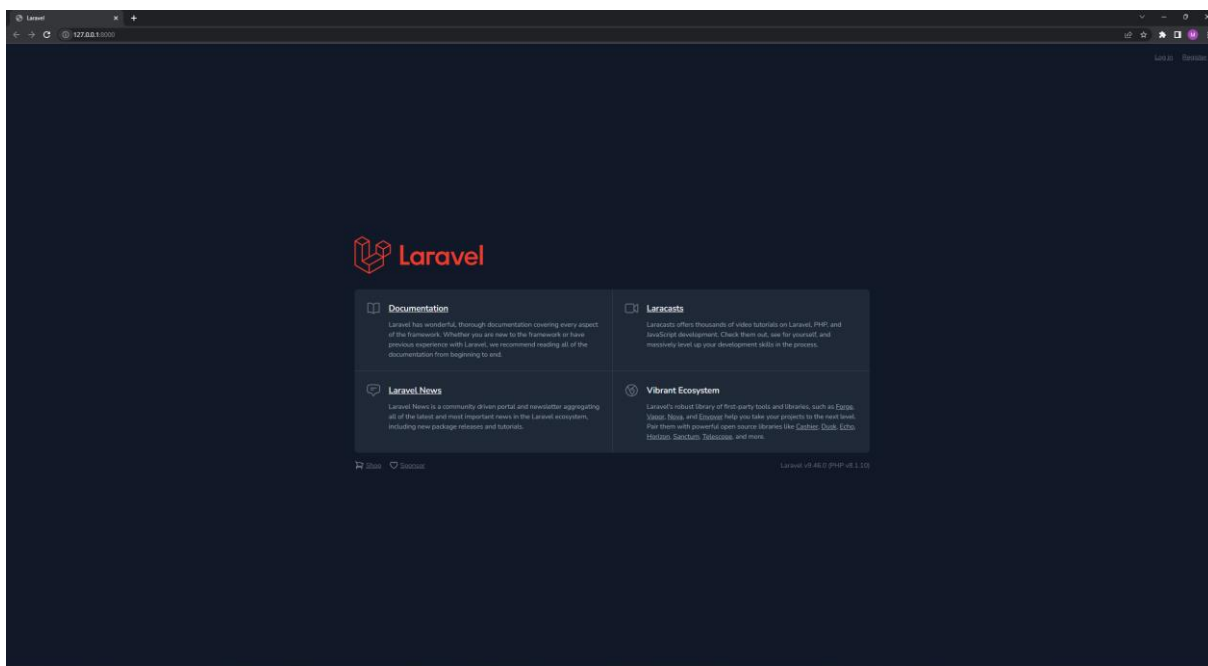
Laravel
127.0.0.1:8000

Log in Register

Laravel

Documentation

Laravel has wonderful, thorough documentation covering every aspect of the framework. Whether you are new to the framework or have previous experience with Laravel, we recommend reading all of the documentation from beginning to end.

Laracasts

Laracasts offers thousands of video tutorials on Laravel, PHP, and JavaScript development. Check them out, see for yourself, and massively level up your development skills in the process.

Laravel News

Laravel News is a community driven portal and newsletter aggregating all of the latest and most important news in the Laravel ecosystem, including new package releases and tutorials.

Vibrant Ecosystem

Laravel's robust library of first-party tools and libraries, such as Forge, Vapor, Nova, and Envoyer help you take your projects to the next level. Pair them with powerful open source libraries like Cashier, Dusk, Echo, Horizon, Sanctum, Telescope, and more.

Shop Sponsor

Laravel v9.46.0 (PHP v8.1.10)